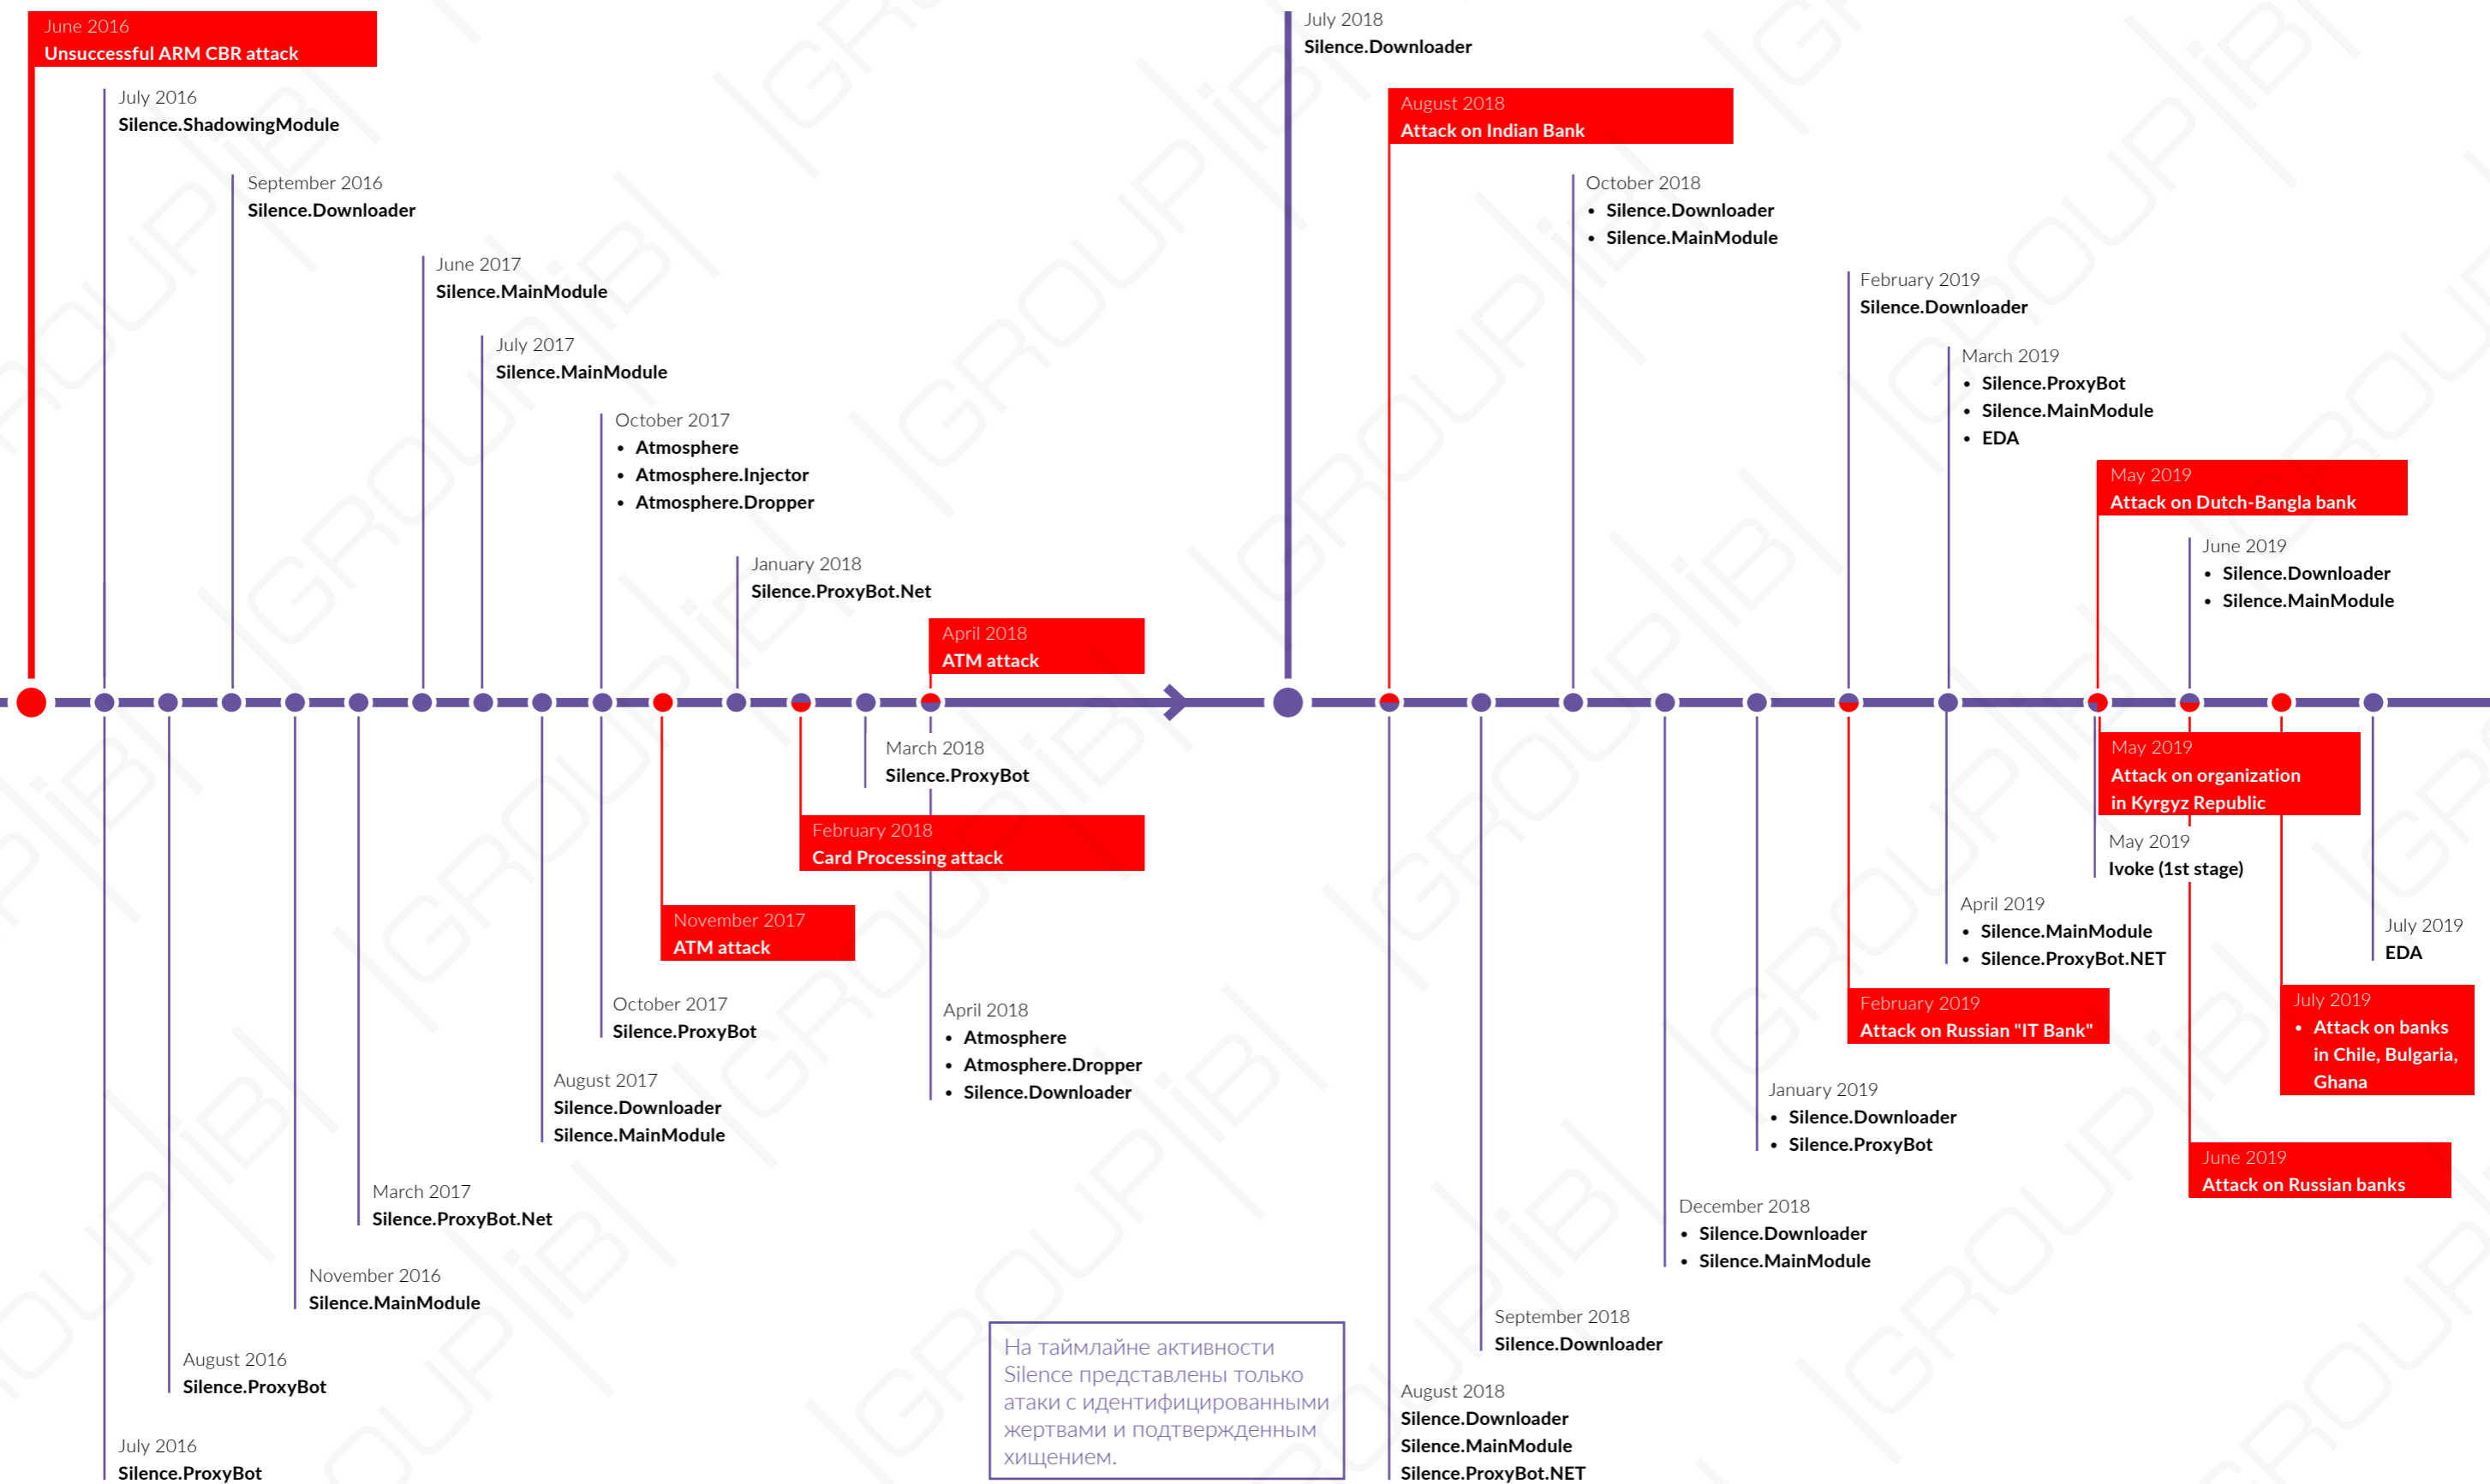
June 2016
Unsuccessful ARM CBR attack

July 2016
Silence.ShadowingModule

September 2016
Silence.Downloader

June 2017
Silence.MainModule

July 2017
Silence.MainModule

October 2017
• Atmosphere
• Atmosphere.Injector
• Atmosphere.Dropper

January 2018
Silence.ProxyBot.Net

April 2018
ATM attack

July 2018
Silence.Downloader

August 2018
Attack on Indian Bank

October 2018
• Silence.Downloader
• Silence.MainModule

February 2019
Silence.Downloader

March 2019
• Silence.ProxyBot
• Silence.MainModule
• EDA

May 2019
Attack on Dutch-Bangla bank

June 2019
• Silence.Downloader
• Silence.MainModule

March 2018
Silence.ProxyBot

February 2018
Card Processing attack

November 2017
ATM attack

October 2017
Silence.ProxyBot

April 2018
• Atmosphere
• Atmosphere.Dropper
• Silence.Downloader

August 2017
Silence.Downloader
Silence.MainModule

March 2017
Silence.ProxyBot.Net

November 2016
Silence.MainModule

August 2016
Silence.ProxyBot

July 2016
Silence.ProxyBot

На таймлайне активности Silence представлены только атаки с идентифицированными жертвами и подтвержденным хищением.

May 2019
Attack on organization in Kyrgyz Republic

May 2019
Ivoke (1st stage)

April 2019
• Silence.MainModule
• Silence.ProxyBot.NET

July 2019
EDA

February 2019
Attack on Russian "IT Bank"

July 2019
• Attack on banks in Chile, Bulgaria, Ghana

January 2019
• Silence.Downloader
• Silence.ProxyBot

June 2019
Attack on Russian banks

December 2018
• Silence.Downloader
• Silence.MainModule

September 2018
Silence.Downloader

August 2018
Silence.Downloader
Silence.MainModule
Silence.ProxyBot.NET